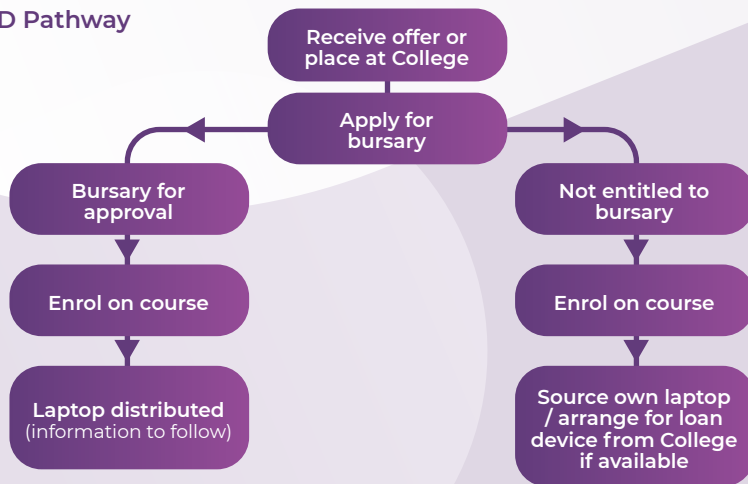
D Pathway

Receive offer or place at College

Apply for bursary

Bursary for approval

Enrol on course

Laptop distributed (information to follow)

Not entitled to bursary

Enrol on course

Source own laptop / arrange for loan device from College if available